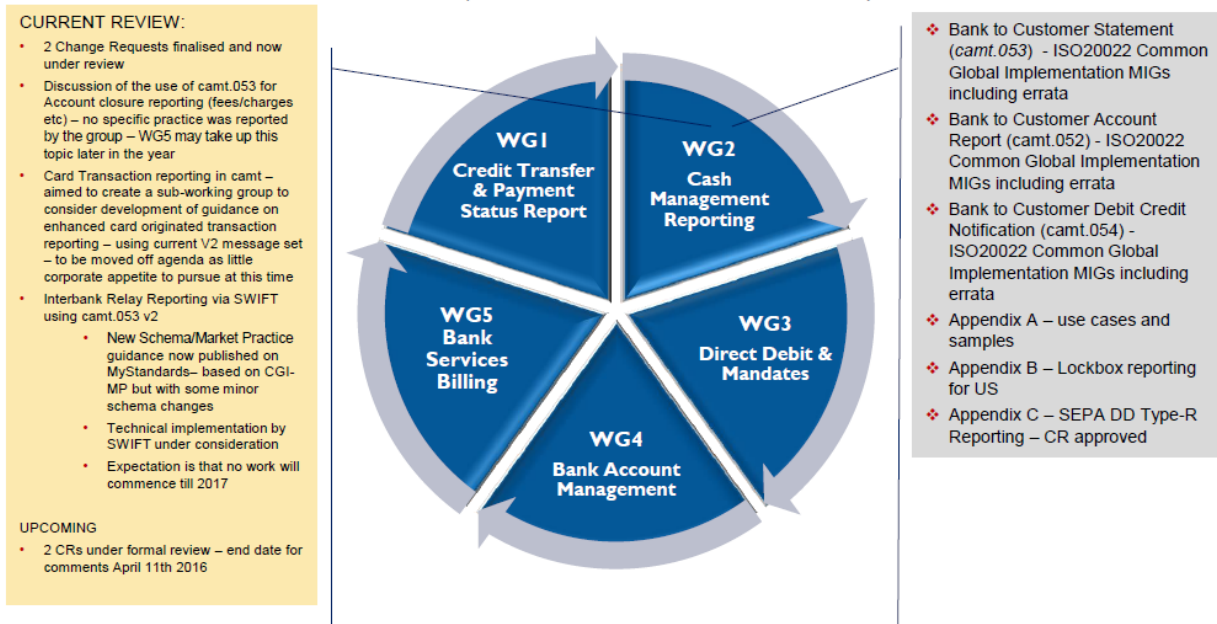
CURRENT REVIEW:

- 2 Change Requests finalised and now under review
- Discussion of the use of camt.053 for Account closure reporting (fees/charges etc) – no specific practice was reported by the group – WG5 may take up this topic later in the year
- Card Transaction reporting in camt – aimed to create a sub-working group to consider development of guidance on enhanced card originated transaction reporting – using current V2 message set – to be moved off agenda as little corporate appetite to pursue at this time
- Interbank Relay Reporting via SWIFT using camt.053 v2
  - New Schema/Market Practice guidance now published on MyStandards– based on CGI-MP but with some minor schema changes
  - Technical implementation by SWIFT under consideration
  - Expectation is that no work will commence till 2017

UPCOMING

- 2 CRs under formal review – end date for comments April 11th 2016

WG1
Credit Transfer & Payment Status Report

WG2
Cash Management Reporting

WG3
Direct Debit & Mandates

WG4
Bank Account Management

WG5
Bank Services Billing

- Bank to Customer Statement (*camt.053*) - ISO20022 Common Global Implementation MIGs including errata
- Bank to Customer Account Report (camt.052) - ISO20022 Common Global Implementation MIGs including errata
- Bank to Customer Debit Credit Notification (camt.054) - ISO20022 Common Global Implementation MIGs including errata
- Appendix A – use cases and samples
- Appendix B – Lockbox reporting for US
- Appendix C – SEPA DD Type-R Reporting – CR approved